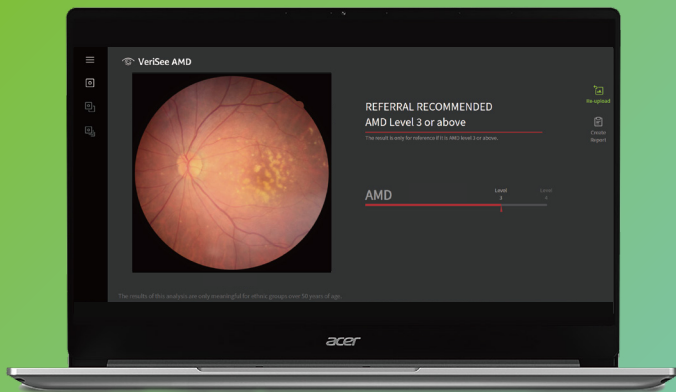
VeriSee AMD

REFERRAL RECOMMENDED
AMD Level 3 or above

The result is only for reference if it is AMD level 3 or above.

Re-upload

Create Report

AMD

Level 3

Level 4

The results of this analysis are only meaningful for ethnic groups over 50 years of age.

acer